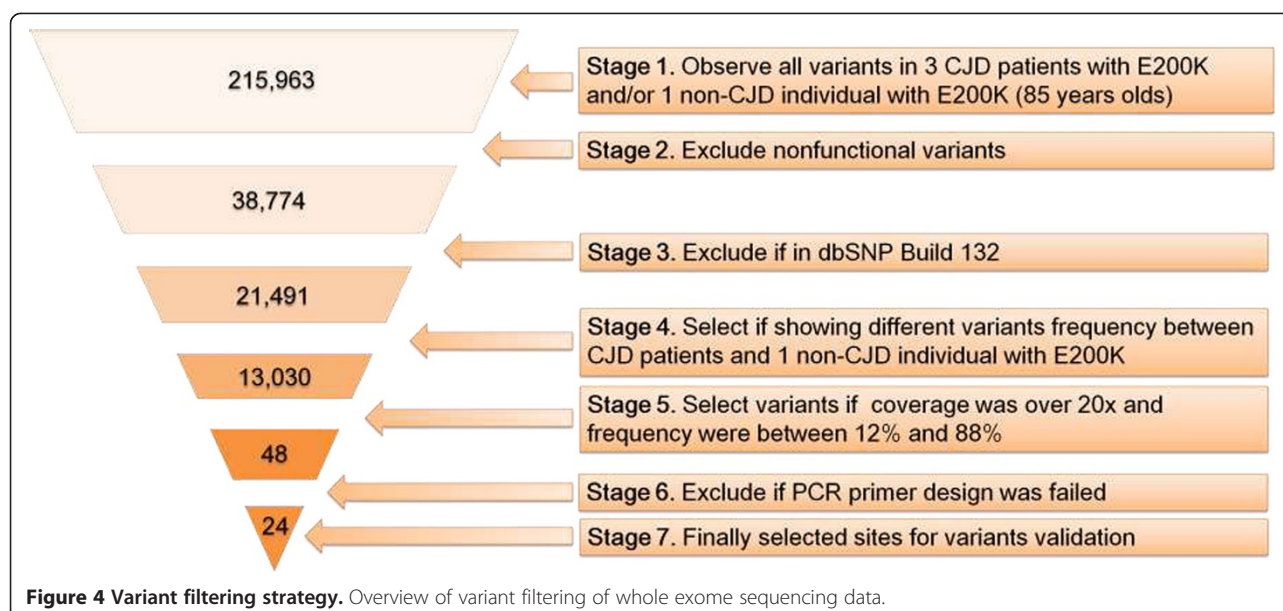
215,963

Stage 1. Observe all variants in 3 CJD patients with E200K and/or 1 non-CJD individual with E200K (85 years olds)

Stage 2. Exclude nonfunctional variants

38,774

Stage 3. Exclude if in dbSNP Build 132

21,491

Stage 4. Select if showing different variants frequency between CJD patients and 1 non-CJD individual with E200K

13,030

Stage 5. Select variants if coverage was over 20x and frequency were between 12% and 88%

48

Stage 6. Exclude if PCR primer design was failed

24

Stage 7. Finally selected sites for variants validation

**Figure 4 Variant filtering strategy.** Overview of variant filtering of whole exome sequencing data.